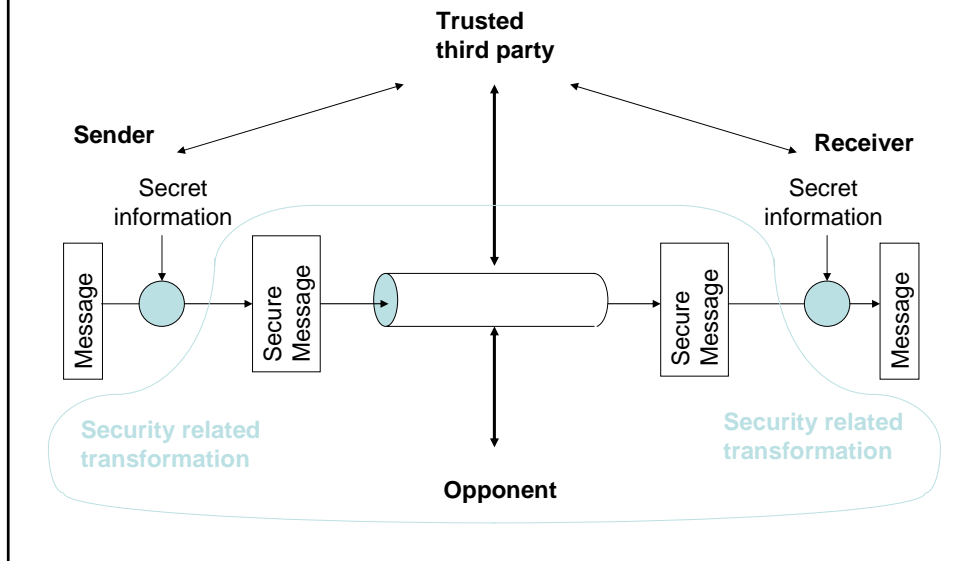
Trusted third party

Sender

Receiver

Secret information

Secret information

Message

Secure Message

Secure Message

Message

Security related transformation

Security related transformation

Opponent